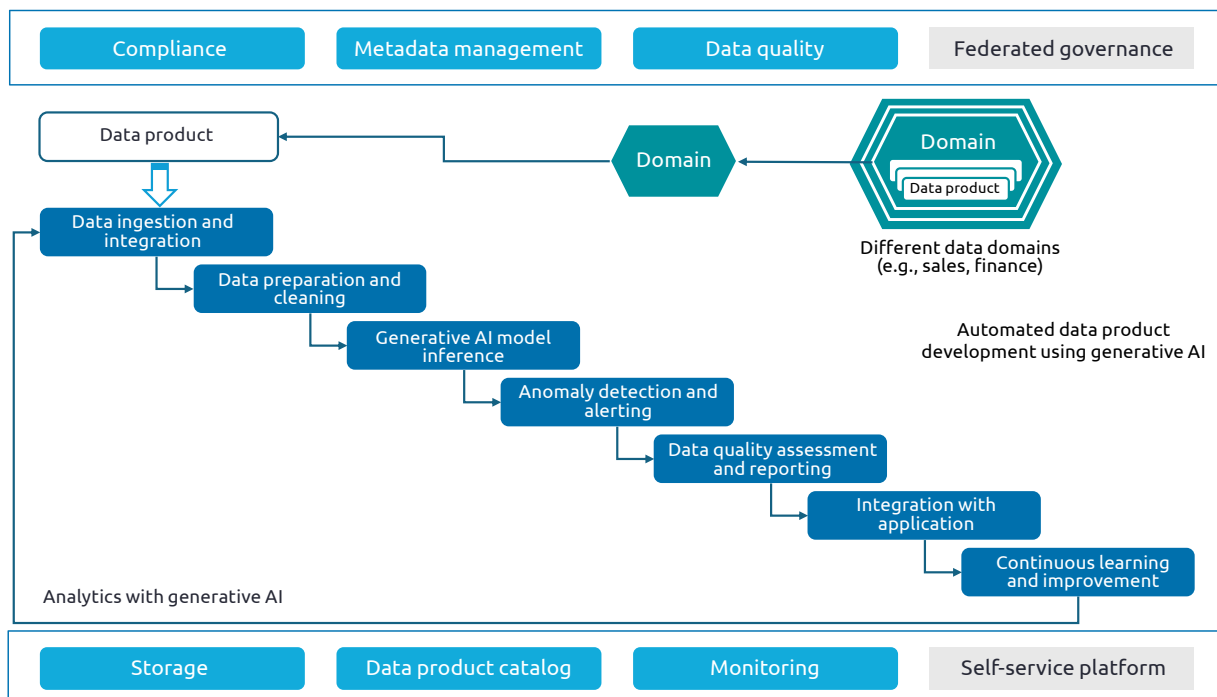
Compliance

Metadata management

Data quality

Federated governance

Data product

Domain

Domain

Data product

Different data domains (e.g., sales, finance)

Data ingestion and integration

Data preparation and cleaning

Generative AI model inference

Anomaly detection and alerting

Data quality assessment and reporting

Integration with application

Continuous learning and improvement

Automated data product development using generative AI

Analytics with generative AI

Storage

Data product catalog

Monitoring

Self-service platform